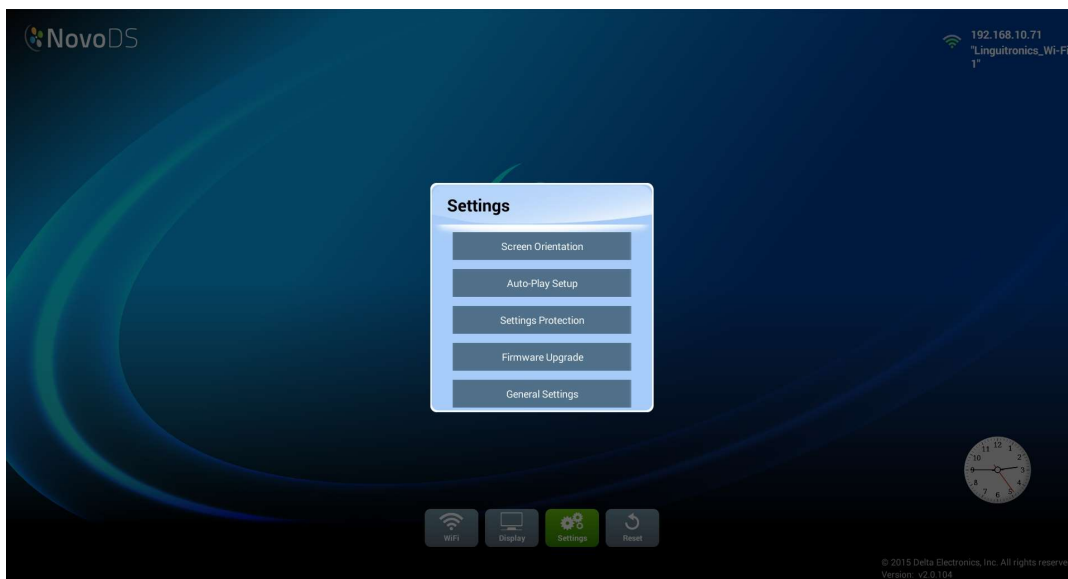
NovoDS

192.168.10.71
"Linguitronics_Wi-Fi
1"

Settings

Screen Orientation

Auto-Play Setup

Settings Protection

Firmware Upgrade

General Settings

12 1 2 3 4 5 6 7 8 9 10 11

WiFi Display Settings Reset

© 2015 Delta Electronics, Inc. All rights reserve
Version: v2.0.104